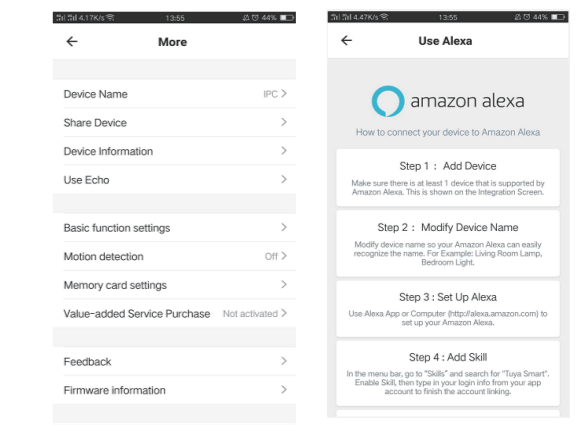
4.17K/s 13:55 44%

More

Device Name IPC >

Share Device >

Device Information >

Use Echo >

Basic function settings >

Motion detection Off >

Memory card settings >

Value-added Service Purchase Not activated >

Feedback >

Firmware information >

4.47K/s 13:55 44%

Use Alexa

amazon alexa

How to connect your device to Amazon Alexa

Step 1 : Add Device

Make sure there is at least 1 device that is supported by Amazon Alexa. This is shown on the Integration Screen.

Step 2 : Modify Device Name

Modify device name so your Amazon Alexa can easily recognize the name. For Example: Living Room Lamp, Bedroom Light.

Step 3 : Set Up Alexa

Use Alexa App or Computer (http://alexa.amazon.com) to set up your Amazon Alexa.

Step 4 : Add Skill

In the menu bar, go to "Skills" and search for "Tuya Smart". Enable Skill, then type in your login info from your app account to finish the account linking.